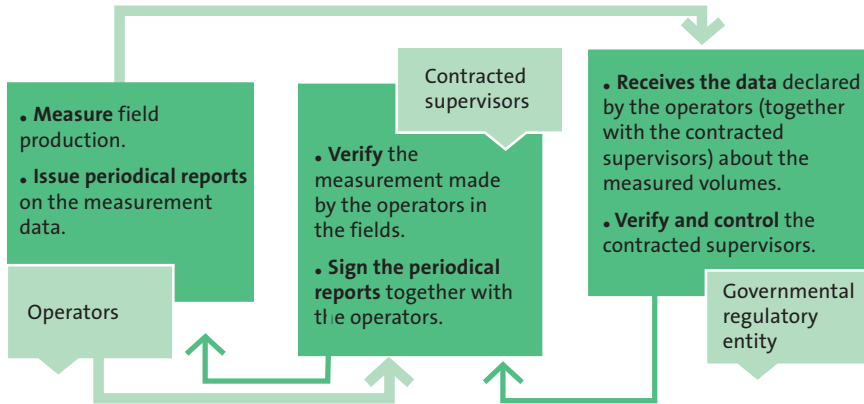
• **Measure** field production.

• **Issue periodical reports** on the measurement data.

Operators

Contracted supervisors

• **Verify** the measurement made by the operators in the fields.

• **Sign the periodical reports** together with the operators.

• **Receives the data** declared by the operators (together with the contracted supervisors) about the measured volumes.

• **Verify and control** the contracted supervisors.

Governmental regulatory entity